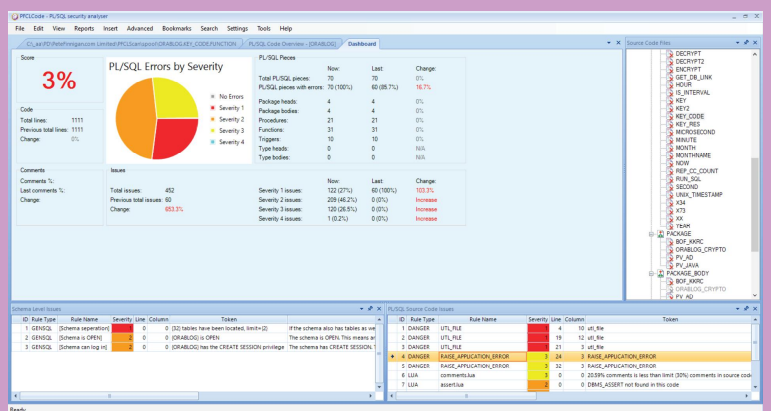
PFCLCode - PL/SQL security analyser

File Edit View Reports Insert Advanced Bookmarks Search Settings Tools Help

C:\_aa\PD\PeteFinnigan.com Limited\PFCLScan\spool\ORABLOG.KEY_CODE.FUNCTION | PL/SQL Code Overview - [ORABLOG] | Dashboard

Score

3%

PL/SQL Errors by Severity

No Errors
Severity 1
Severity 2
Severity 3
Severity 4

Code
Total lines: 1111
Previous total lines: 1111
Change: 0%

Comments
Comments %:
Last comments %:
Change:

PL/SQL Pieces

| | Now: | Last: | Change: |
|---|---|---|---|
| Total PL/SQL pieces: | 70 | 70 | 0% |
| PL/SQL pieces with errors: | 70 (100%) | 60 (85.7%) | 16.7% |
| Package heads: | 4 | 4 | 0% |
| Package bodies: | 4 | 4 | 0% |
| Procedures: | 21 | 21 | 0% |
| Functions: | 31 | 31 | 0% |
| Triggers: | 10 | 10 | 0% |
| Type heads: | 0 | 0 | N/A |
| Type bodies: | 0 | 0 | N/A |

Issues
Total issues: 452
Previous total issues: 60
Change: 653.3%

| | Now: | Last: | Change: |
|---|---|---|---|
| Severity 1 issues: | 122 (27%) | 60 (100%) | 103.3% |
| Severity 2 issues: | 209 (46.2%) | 0 (0%) | Increase |
| Severity 3 issues: | 120 (26.5%) | 0 (0%) | Increase |
| Severity 4 issues: | 1 (0.2%) | 0 (0%) | Increase |

Source Code Files
DECRYPT
DECRYPT2
ENCRYPT
GET_DB_LINK
HOUR
IS_INTERVAL
KEY
KEY2
KEY_CODE
KEY_RES
MICROSECOND
MINUTE
MONTH
MONTHNAME
NOW
REF_CC_COUNT
RUN_SQL
SECOND
UNIX_TIMESTAMP
X34
X73
XX
YEAR
PACKAGE
BOF_KKRC
ORABLOG_CRYPTO
PV_AD
PV_JAVA
PACKAGE_BODY
BOF_KKRC
ORABLOG_CRYPTO
PV_AD

Schema Level Issues

| ID | Rule Type | Rule Name | Severity | Line | Column | Token | |
|---|---|---|---|---|---|---|---|
| 1 | GENSQL | [Schema seperation] | 1 | 0 | 0 | (32) tables have been located, limit=[2] | If the schema also has tables as we |
| 2 | GENSQL | [Schema is OPEN] | 2 | 0 | 0 | [ORABLOG] is OPEN | The schema is OPEN. This means ar |
| 3 | GENSQL | [Schema can log in] | 2 | 0 | 0 | [ORABLOG] has the CREATE SESSION privilege | The schema has CREATE SESSION. ' |

PL/SQL Source Code Issues

| ID | Rule Type | Rule Name | Severity | Line | Column | Token |
|---|---|---|---|---|---|---|
| 1 | DANGER | UTL_FILE | 1 | 4 | 10 | utl_file |
| 2 | DANGER | UTL_FILE | 1 | 19 | 12 | utl_file |
| 3 | DANGER | UTL_FILE | 1 | 21 | 13 | utl_file |
| 4 | DANGER | RAISE_APPLICATION_ERROR | 3 | 24 | 3 | RAISE_APPLICATION_ERROR |
| 5 | DANGER | RAISE_APPLICATION_ERROR | 3 | 32 | 3 | RAISE_APPLICATION_ERROR |
| 6 | LUA | comments.lua | 3 | 0 | 0 | 20.59% comments is less than limit (30%) comments in source cod |
| 7 | LUA | assert.lua | 2 | 0 | 0 | DBMS_ASSERT not found in this code |

Ready.